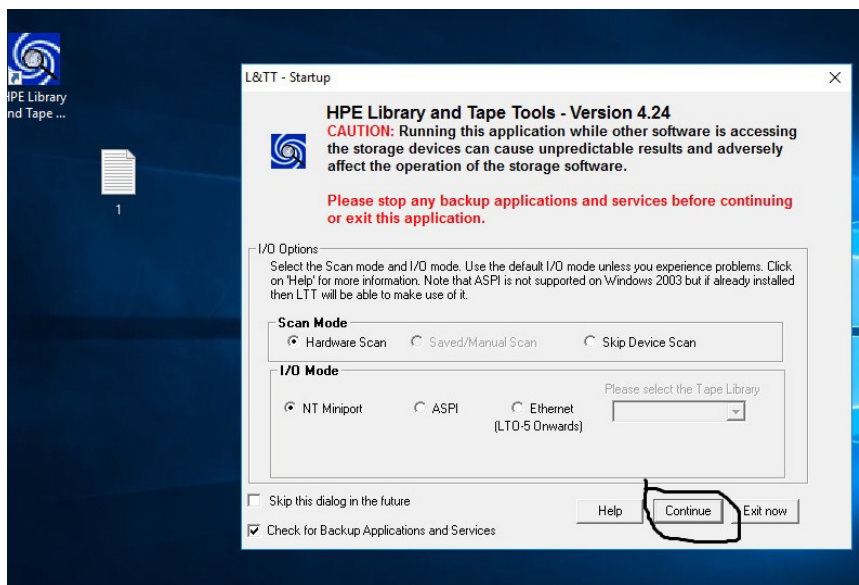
HPE Library and Tape ...

1

L&TT - Startup

HPE Library and Tape Tools - Version 4.24

CAUTION: Running this application while other software is accessing the storage devices can cause unpredictable results and adversely affect the operation of the storage software.

Please stop any backup applications and services before continuing or exit this application.

I/O Options

Select the Scan mode and I/O mode. Use the default I/O mode unless you experience problems. Click on 'Help' for more information. Note that ASPI is not supported on Windows 2003 but if already installed then LTT will be able to make use of it.

Scan Mode

Hardware Scan

Saved/Manual Scan

Skip Device Scan

I/O Mode

Please select the Tape Library

NT Miniport

ASPI

Ethernet (LTO-5 Onwards)

Skip this dialog in the future

Check for Backup Applications and Services

Help

Continue

Exit now